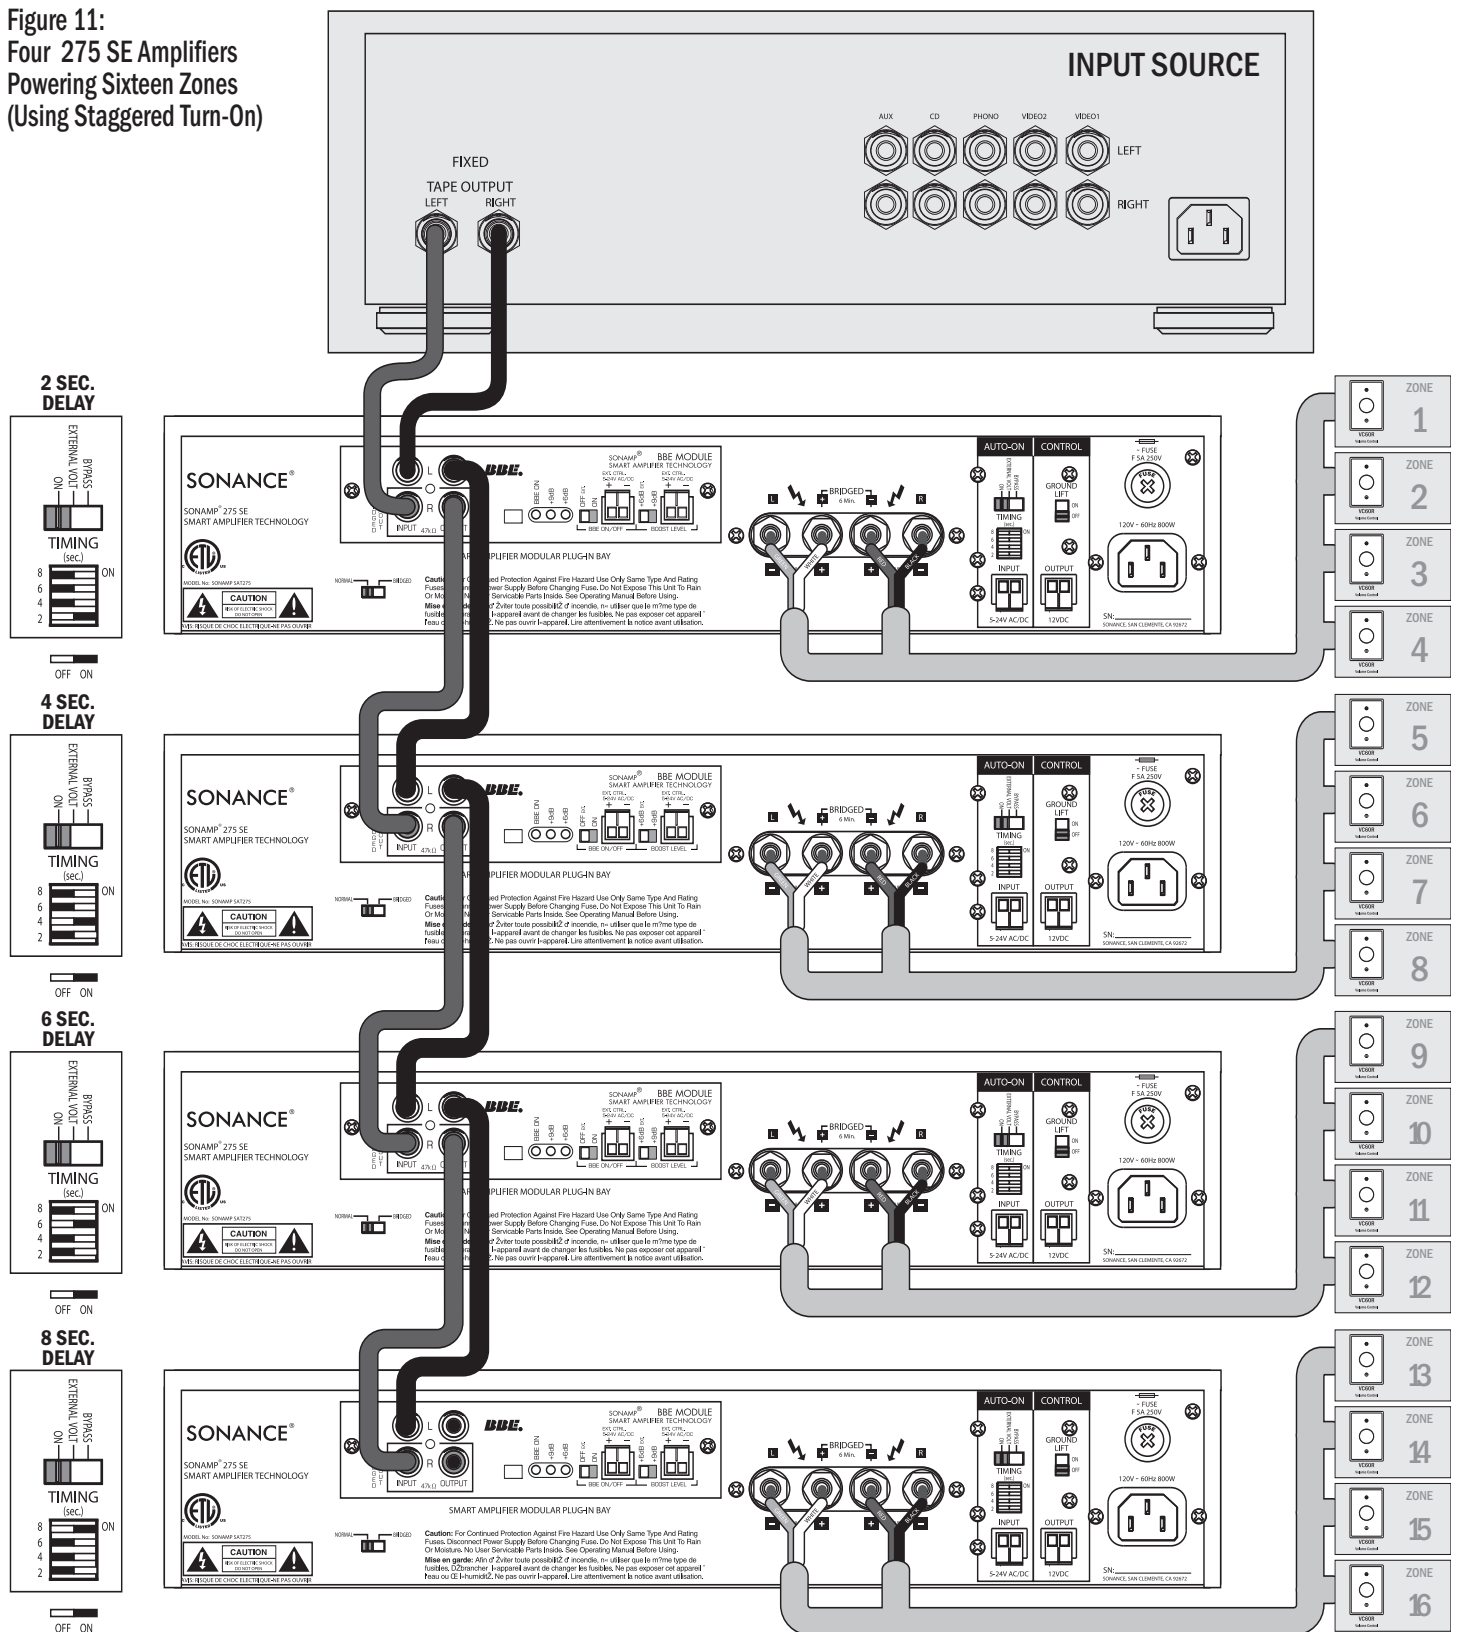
Figure 11:
Four 275 SE Amplifiers Powering Sixteen Zones (Using Staggered Turn-On)

INPUT SOURCE

AUX CD PHONO VIDEO2 VIDEO1
LEFT
RIGHT

FIXED
TAPE OUTPUT
LEFT RIGHT

2 SEC. DELAY
ON EXTERNAL VOLT BYPASS
TIMING (sec.)
8 6 4 2 ON
OFF ON

4 SEC. DELAY
ON EXTERNAL VOLT BYPASS
TIMING (sec.)
8 6 4 2 ON
OFF ON

6 SEC. DELAY
ON EXTERNAL VOLT BYPASS
TIMING (sec.)
8 6 4 2 ON
OFF ON

8 SEC. DELAY
ON EXTERNAL VOLT BYPASS
TIMING (sec.)
8 6 4 2 ON
OFF ON

SONANCE®
SONAMP® 275 SE
SMART AMPLIFIER TECHNOLOGY
MODEL No: SONAMP SAT275
CAUTION
AVIS: RISQUE DE CHOC ELECTRIQUE-NE PAS OUVRIR
NORMAL BRIDGED
INPUT 47kΩ OUTPUT
L R
BBE
SONAMP® BBE MODULE SMART AMPLIFIER TECHNOLOGY
BBE ON +3dB +6dB OFF ON EXT. CTRL. 5-24V AC/DC + − BBE ON/OFF +6dB +3dB EXT. CTRL. 5-24V AC/DC + − BOOST LEVEL
SMART AMPLIFIER MODULAR PLUG-IN BAY
Caution: For Continued Protection Against Fire Hazard Use Only Same Type And Rating Fuses. Disconnect Power Supply Before Changing Fuse. Do Not Expose This Unit To Rain Or Moisture. No User Servicable Parts Inside. See Operating Manual Before Using.
Mise en garde: Afin d' Žviter toute possibilitŽ d' incendie, n« utiliser que le m?me type de fusibles. DŽbrancher l-appareil avant de changer les fusibles. Ne pas exposer cet appareil ˆ l'eau ou Œ l-humiditŽ. Ne pas ouvrir l-appareil. Lire attentivement la notice avant utilisation.
L BRIDGED 6 Min. R
WHITE BLACK
AUTO-ON CONTROL
ON EXTERNAL VOLT BYPASS
TIMING (sec)
8 6 4 2 ON
GROUND LIFT ON OFF
INPUT 5-24V AC/DC
OUTPUT 12VDC
FUSE F 5A 250V
120V ~ 60Hz 800W
SN:
SONANCE, SAN CLEMENTE, CA 92672

ZONE 1
ZONE 2
ZONE 3
ZONE 4
ZONE 5
ZONE 6
ZONE 7
ZONE 8
ZONE 9
ZONE 10
ZONE 11
ZONE 12
ZONE 13
ZONE 14
ZONE 15
ZONE 16
VC60R Volume Control